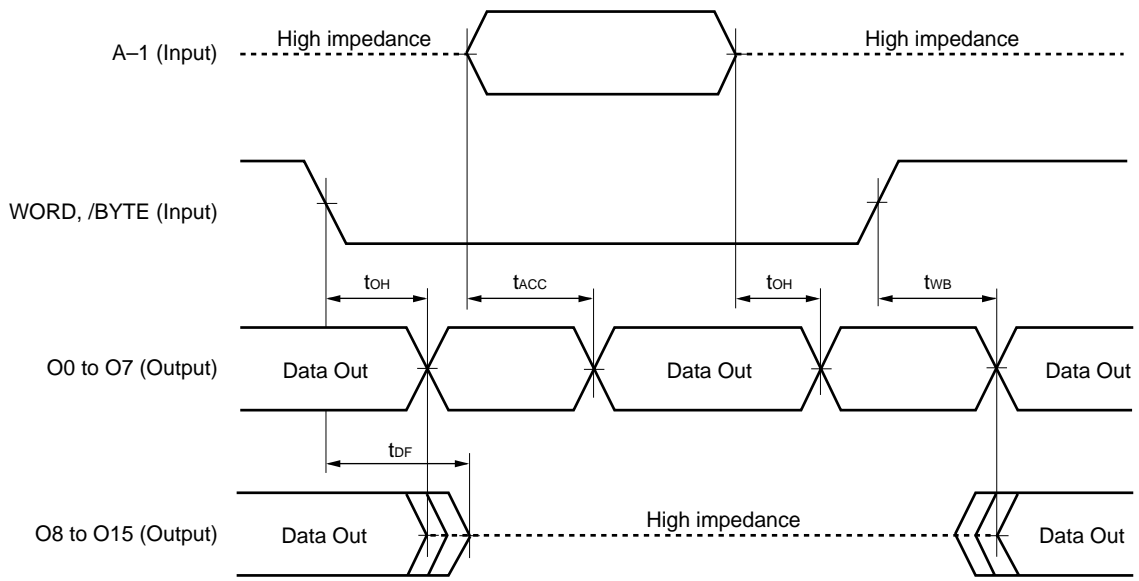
A–1 (Input)
High impedance
High impedance

WORD, /BYTE (Input)

$t_{OH}$
$t_{ACC}$
$t_{OH}$
$t_{WB}$

O0 to O7 (Output)
Data Out
Data Out
Data Out

$t_{DF}$

O8 to O15 (Output)
Data Out
High impedance
Data Out